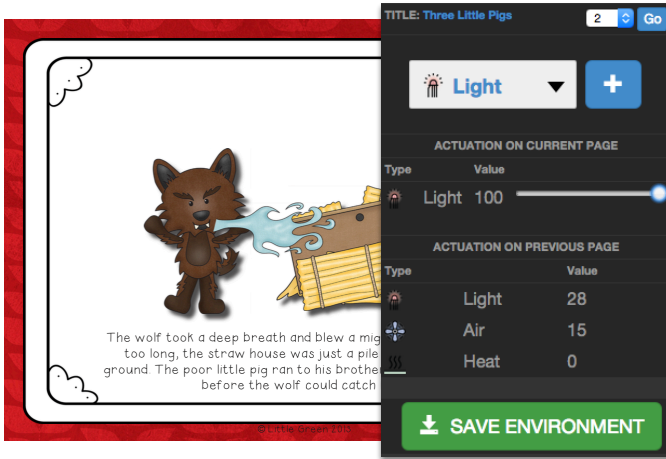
The wolf took a deep breath and blew a mig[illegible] too long, the straw house was just a pile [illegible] ground The poor little pig ran to his brothe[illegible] before the wolf could catch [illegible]

© Little Green 2015

TITLE: Three Little Pigs

2

Go

Light

+

ACTUATION ON CURRENT PAGE

| Type | Value |
|---|---|
| Light | 100 |

ACTUATION ON PREVIOUS PAGE

| Type | | Value |
|---|---|---|
| | Light | 28 |
| | Air | 15 |
| | Heat | 0 |

SAVE ENVIRONMENT